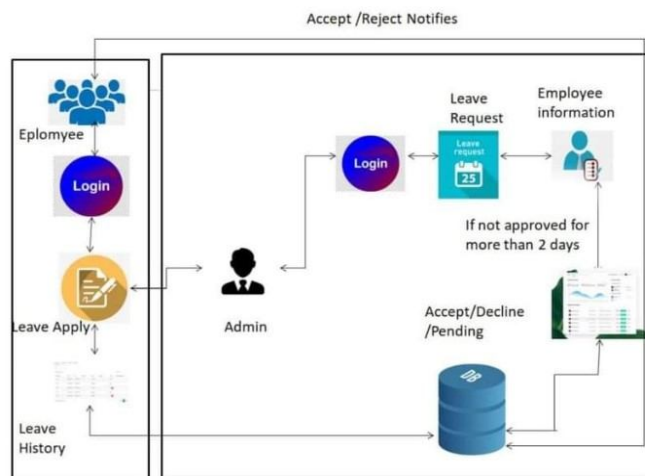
Accept /Reject Notifies

Eplomyee

Login

Leave Apply

Leave History

Admin

Login

Leave Request

Leave request

25

Employee information

If not approved for more than 2 days

Accept/Decline /Pending

DB